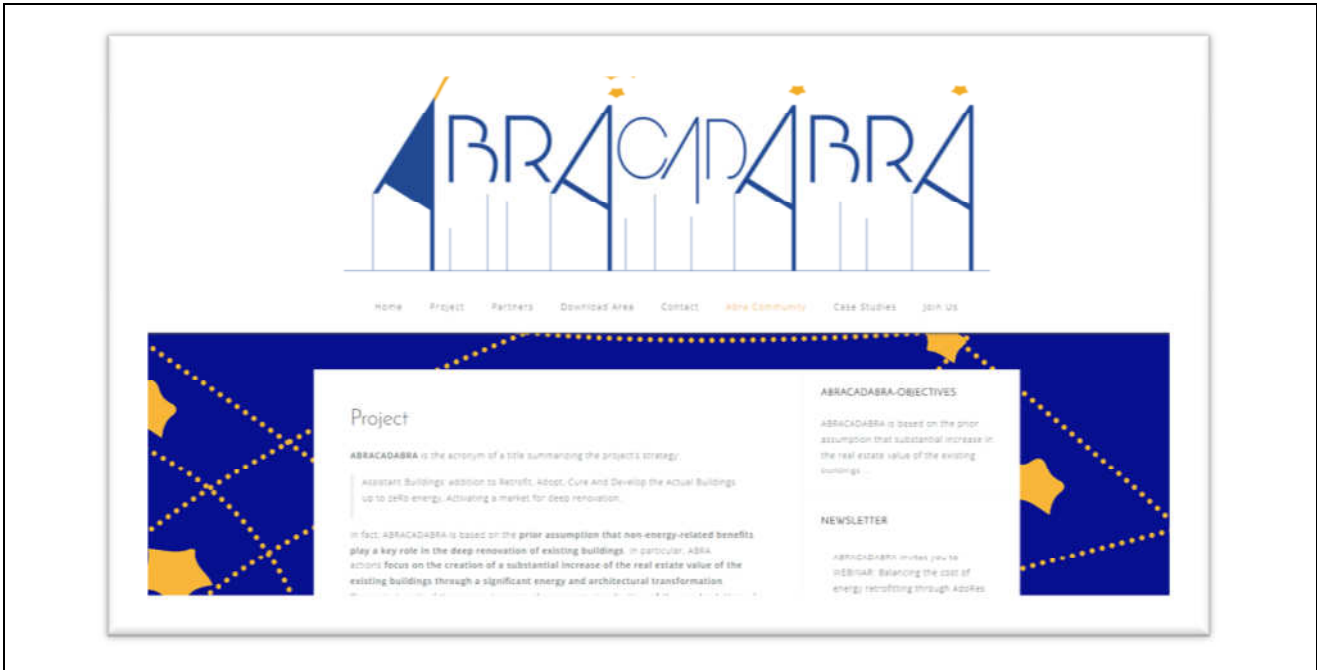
ABRACADABRA

Home Project Partners Download Area Contact Abra Community Case Studies Join Us

Project

**ABRACADABRA** is the acronym of a title summarizing the project's strategy:

Assistant Buildings' addition to Retrofit, Adopt, Cure And Develop the Actual Buildings up to zeRo energy, Activating a market for deep renovation.

In fact, ABRACADABRA is based on the **prior assumption that non-energy-related benefits play a key role in the deep renovation of existing buildings**. In particular, ABRA actions **focus on the creation of a substantial increase of the real estate value of the existing buildings through a significant energy and architectural transformation**

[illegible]

ABRACADABRA-OBJECTIVES

ABRACADABRA is based on the prior assumption that substantial increase in the real estate value of the existing buildings ...

NEWSLETTER

ABRACADABRA invites you to WEBINAR: Balancing the cost of energy retrofitting through AddRes